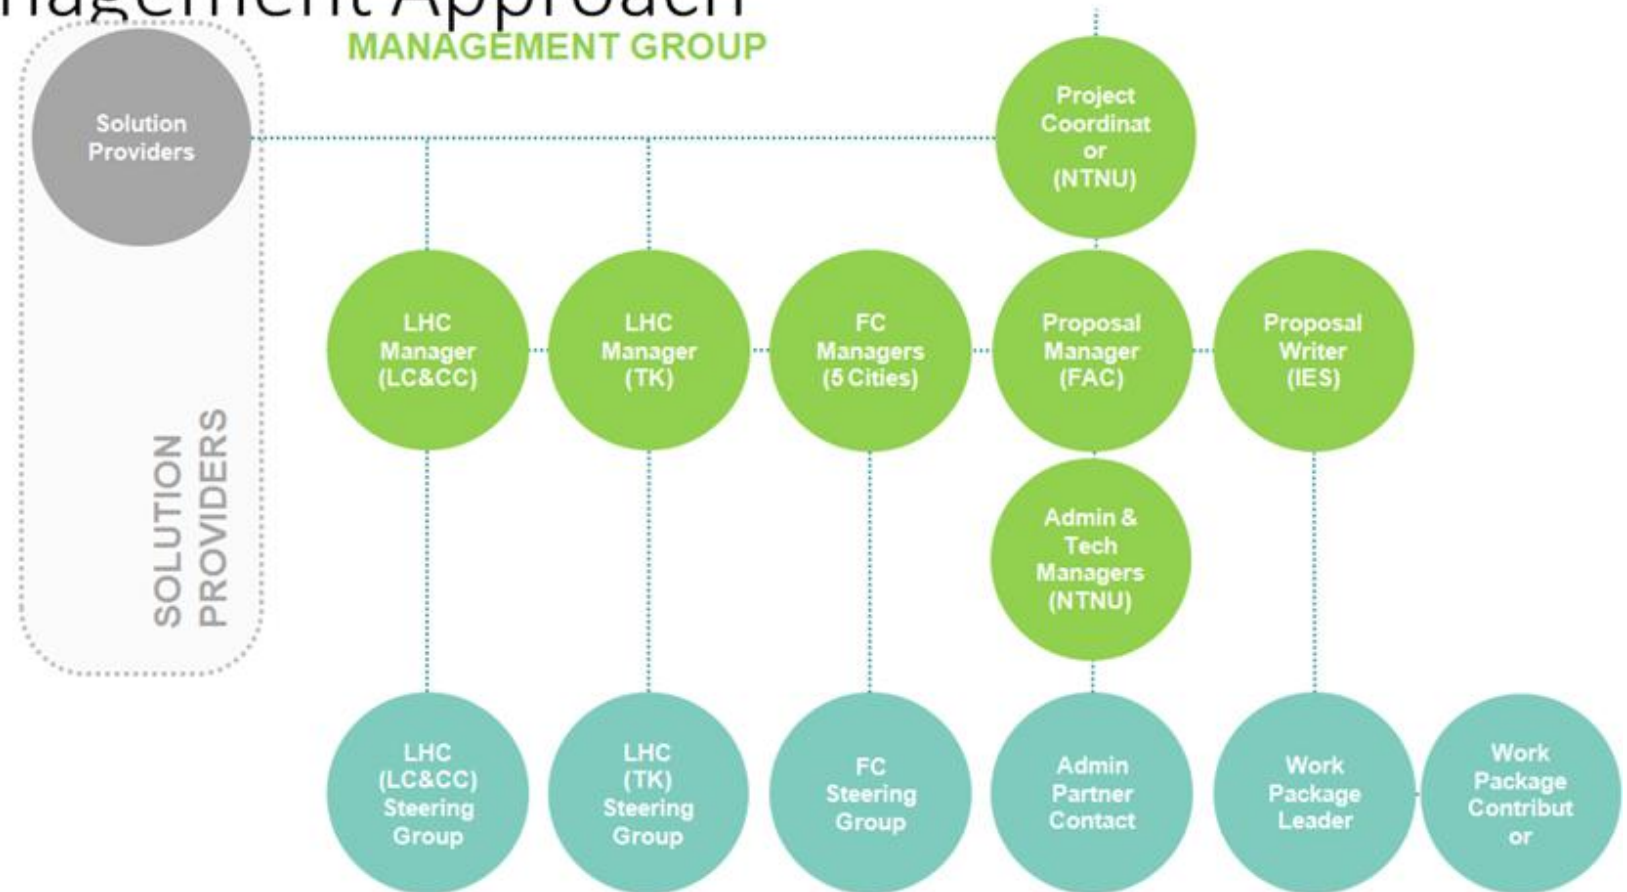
nagement Approach

MANAGEMENT GROUP

Solution Providers

Project Coordinat or (NTNU)

LHC Manager (LC&CC)

LHC Manager (TK)

FC Managers (5 Cities)

Proposal Manager (FAC)

Proposal Writer (IES)

SOLUTION PROVIDERS

Admin & Tech Managers (NTNU)

LHC (LC&CC) Steering Group

LHC (TK) Steering Group

FC Steering Group

Admin Partner Contact

Work Package Leader

Work Package Contribut or